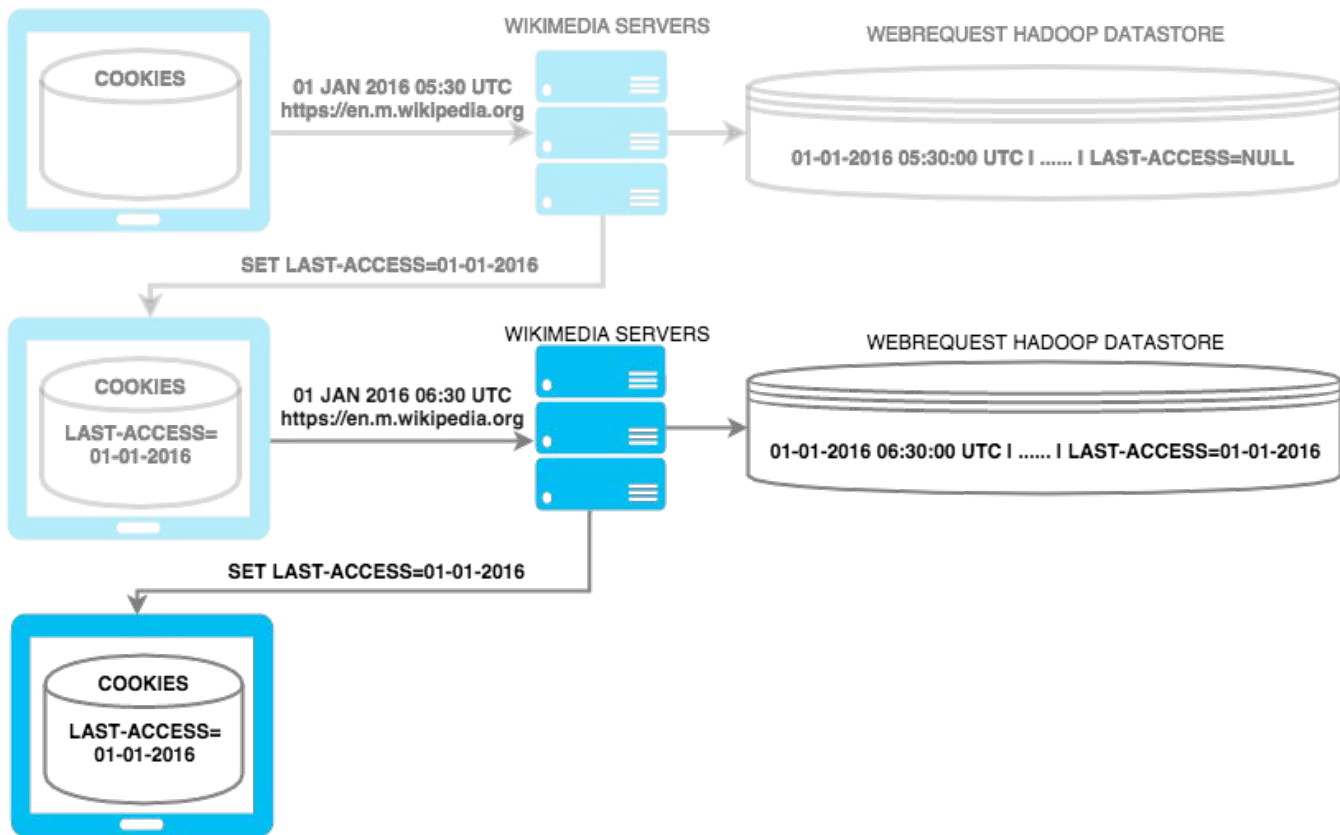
COOKIES

01 JAN 2016 05:30 UTC
https://en.m.wikipedia.org

WIKIMEDIA SERVERS

WEBREQUEST HADOOP DATASTORE

01-01-2016 05:30:00 UTC I ...... I LAST-ACCESS=NULL

SET LAST-ACCESS=01-01-2016

COOKIES
LAST-ACCESS=
01-01-2016

01 JAN 2016 06:30 UTC
https://en.m.wikipedia.org

WIKIMEDIA SERVERS

WEBREQUEST HADOOP DATASTORE

01-01-2016 06:30:00 UTC I ...... I LAST-ACCESS=01-01-2016

SET LAST-ACCESS=01-01-2016

COOKIES
LAST-ACCESS=
01-01-2016